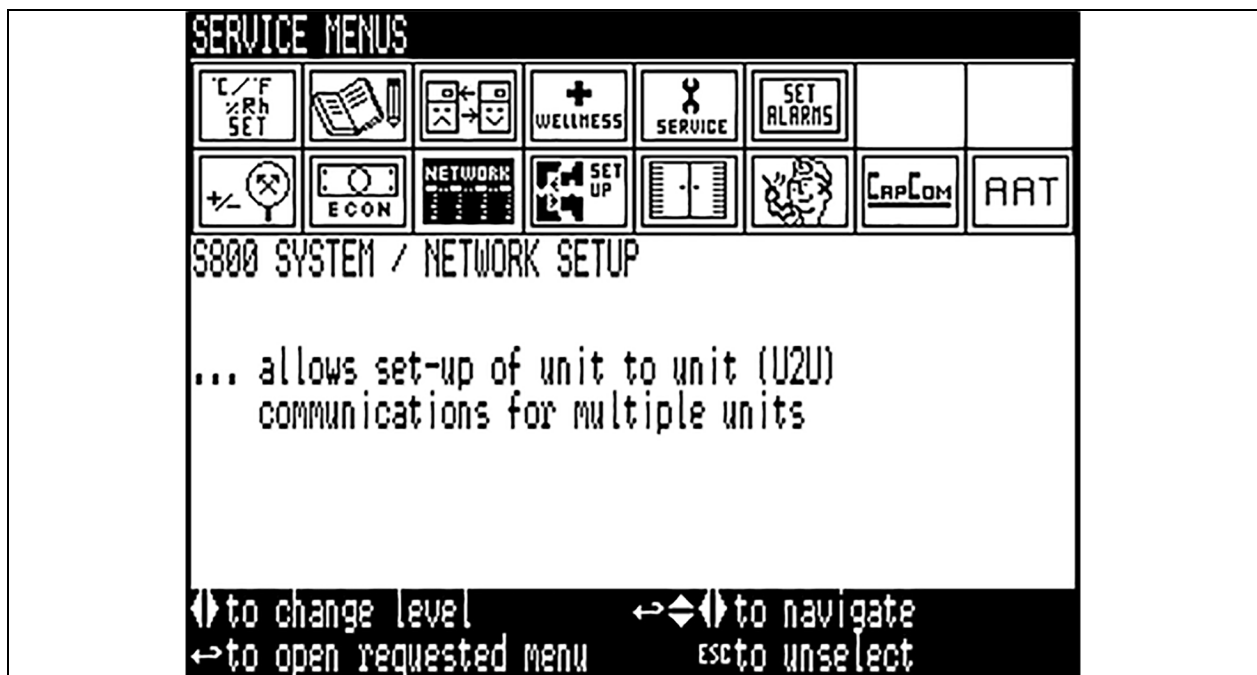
SERVICE MENUS

°C/°F %Rh SET

WELLNESS

SERVICE

SET ALARMS

+/-

ECON

NETWORK

SET UP

CapCom

AAT

S800 SYSTEM / NETWORK SETUP

... allows set-up of unit to unit (U2U) communications for multiple units

to change level

to navigate

to open requested menu

ESC to unselect